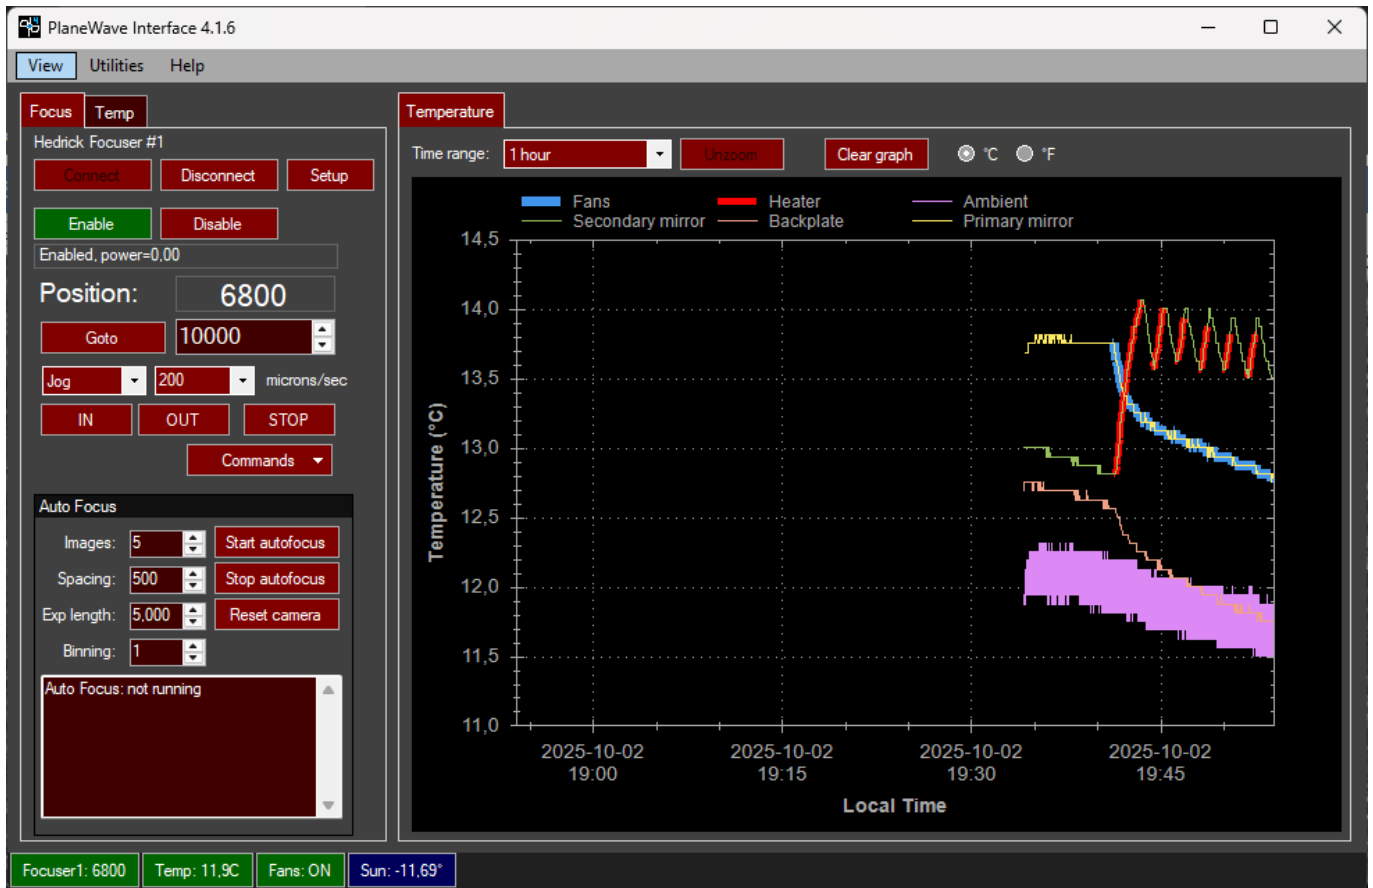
PlaneWave Interface 4.1.6

View Utilities Help

Focus Temp

Hedrick Focuser #1

Connect Disconnect Setup

Enable Disable

Enabled, power=0,00

Position: 6800

Goto 10000

Jog 200 microns/sec

IN OUT STOP

Commands

Auto Focus

Images: 5 Start autofocus

Spacing: 500 Stop autofocus

Exp length: 5,000 Reset camera

Binning: 1

Auto Focus: not running

Temperature

Time range: 1 hour Unzoom Clear graph °C °F

Fans Heater Ambient
Secondary mirror Backplate Primary mirror

Temperature (°C)

14,5
14,0
13,5
13,0
12,5
12,0
11,5
11,0

2025-10-02 19:00
2025-10-02 19:15
2025-10-02 19:30
2025-10-02 19:45

Local Time

Focuser1: 6800 Temp: 11,9C Fans: ON Sun: -11,69°